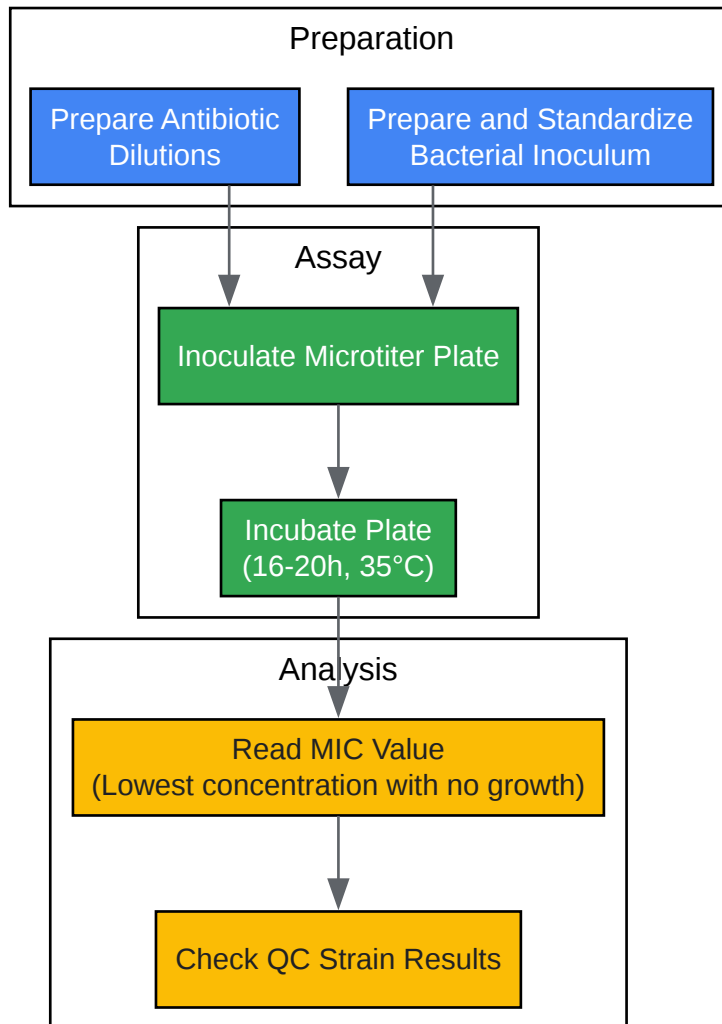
Preparation

Prepare Antibiotic Dilutions

Prepare and Standardize Bacterial Inoculum

Assay

Inoculate Microtiter Plate

Incubate Plate (16-20h, 35°C)

Analysis

Read MIC Value (Lowest concentration with no growth)

Check QC Strain Results